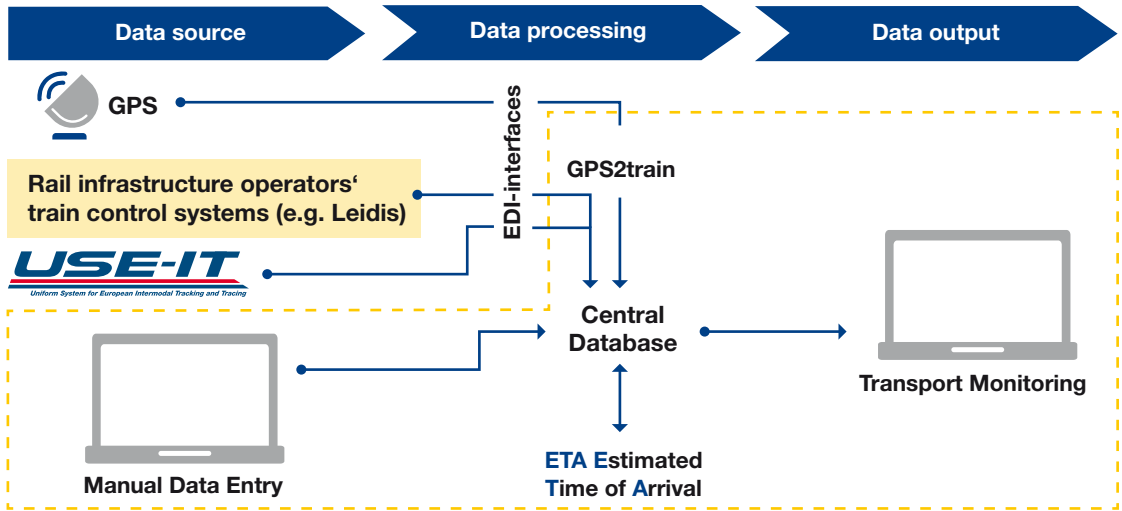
Data source

Data processing

Data output

GPS

EDI-interfaces

GPS2train

Rail infrastructure operators‘ train control systems (e.g. Leidis)

USE-IT

Uniform System for European Intermodal Tracking and Tracing

Central Database

Transport Monitoring

Manual Data Entry

ETA Estimated Time of Arrival